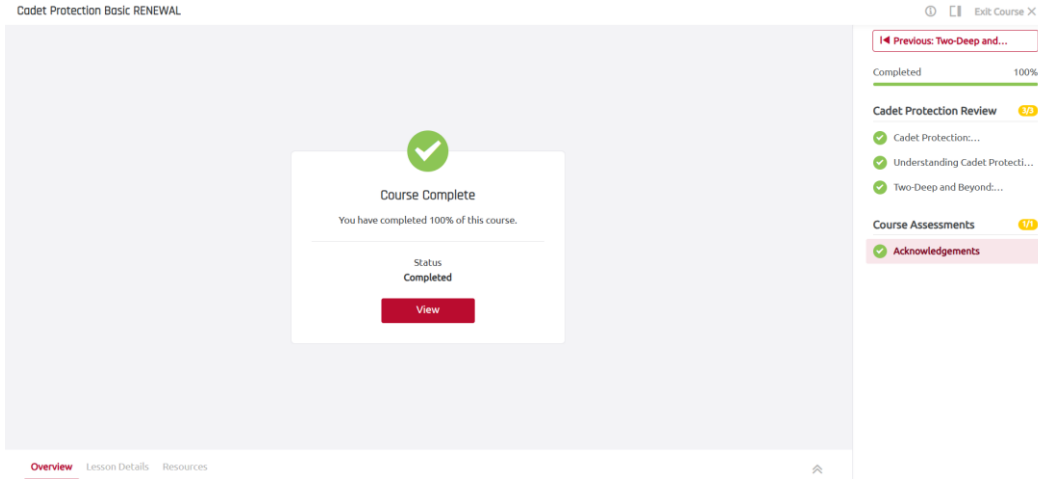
Cadet Protection Basic RENEWAL

Exit Course ✕

Previous: Two-Deep and...

Completed 100%

Cadet Protection Review 3/3

Cadet Protection:...

Understanding Cadet Protecti...

Two-Deep and Beyond:...

Course Assessments 1/1

Acknowledgements

Course Complete

You have completed 100% of this course.

Status

Completed

View

Overview Lesson Details Resources